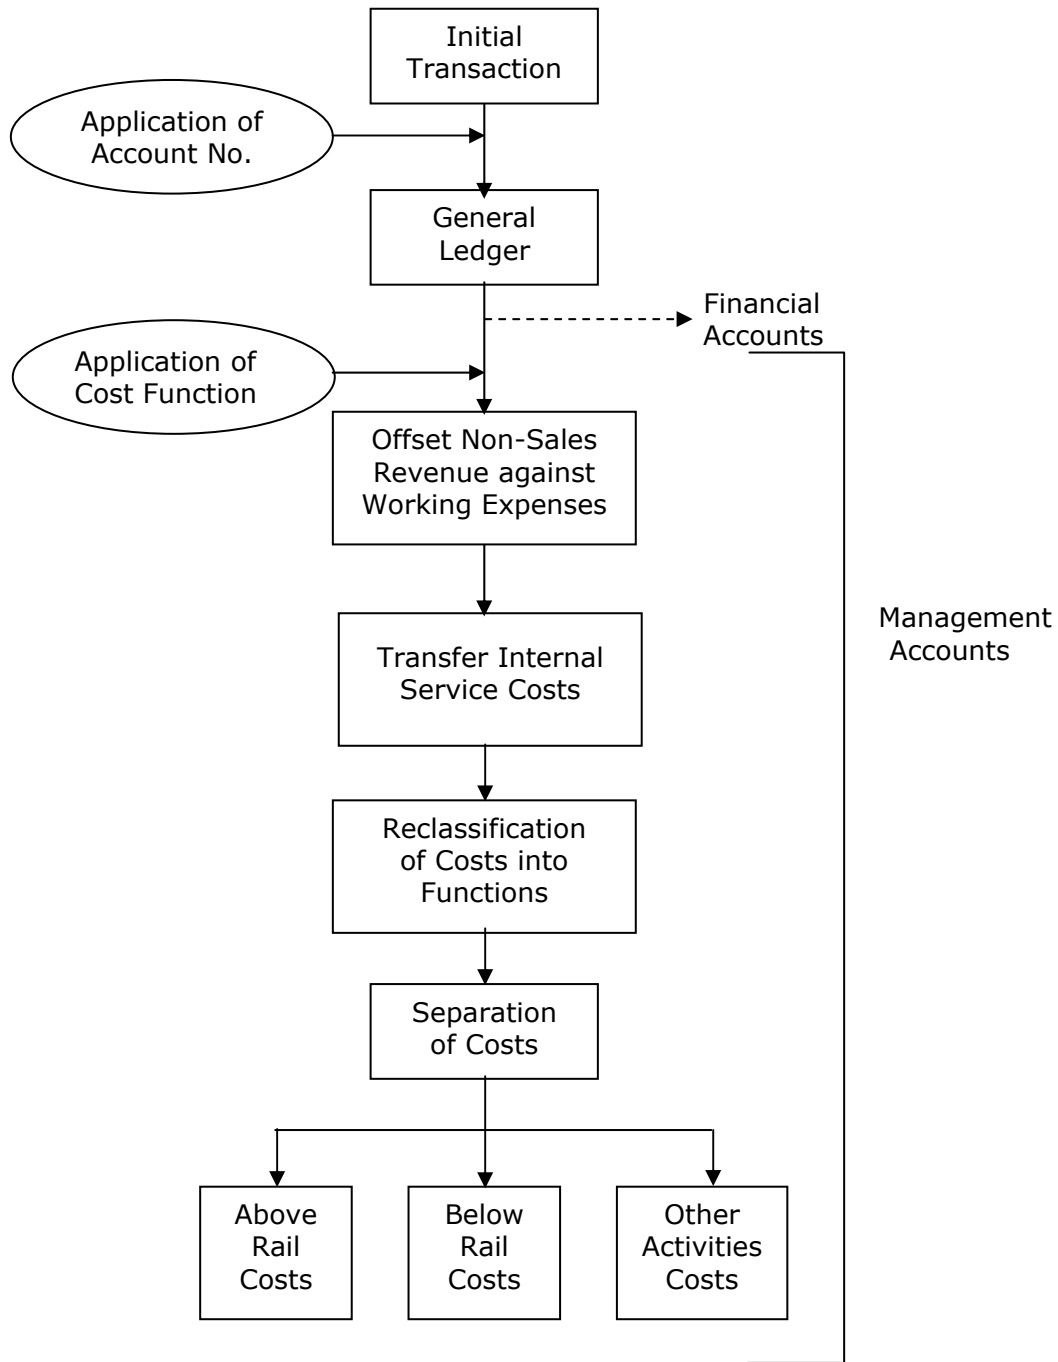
Initial Transaction

Application of Account No.

General Ledger

Financial Accounts

Application of Cost Function

Offset Non-Sales Revenue against Working Expenses

Management Accounts

Transfer Internal Service Costs

Reclassification of Costs into Functions

Separation of Costs

Above Rail Costs

Below Rail Costs

Other Activities Costs